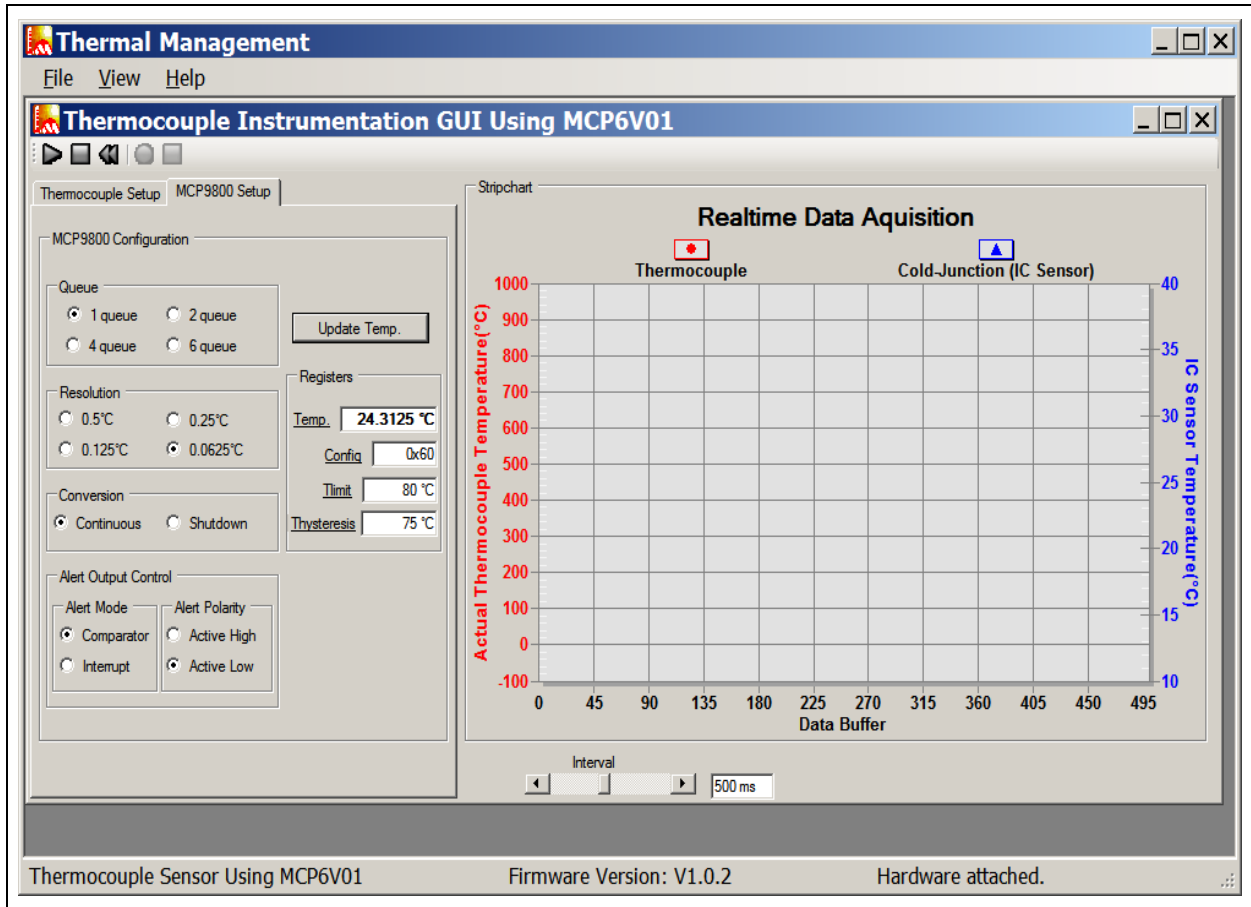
Thermal Management

File View Help

Thermocouple Instrumentation GUI Using MCP6V01

Thermocouple Setup | MCP9800 Setup

MCP9800 Configuration

Queue
1 queue
2 queue
4 queue
6 queue

Update Temp.

Resolution
0.5°C
0.25°C
0.125°C
0.0625°C

Registers
Temp. 24.3125 °C
Config 0x60
Tlimit 80 °C
Thysteresis 75 °C

Conversion
Continuous
Shutdown

Alert Output Control
Alert Mode
Comparator
Interrupt
Alert Polarity
Active High
Active Low

Stripchart

Realtime Data Aquisition

Thermocouple
Cold-Junction (IC Sensor)

Actual Thermocouple Temperature(°C)
1000
900
800
700
600
500
400
300
200
100
0
-100

IC Sensor Temperature(°C)
40
35
30
25
20
15
10

0 45 90 135 180 225 270 315 360 405 450 495
Data Buffer

Interval
500 ms

Thermocouple Sensor Using MCP6V01
Firmware Version: V1.0.2
Hardware attached.